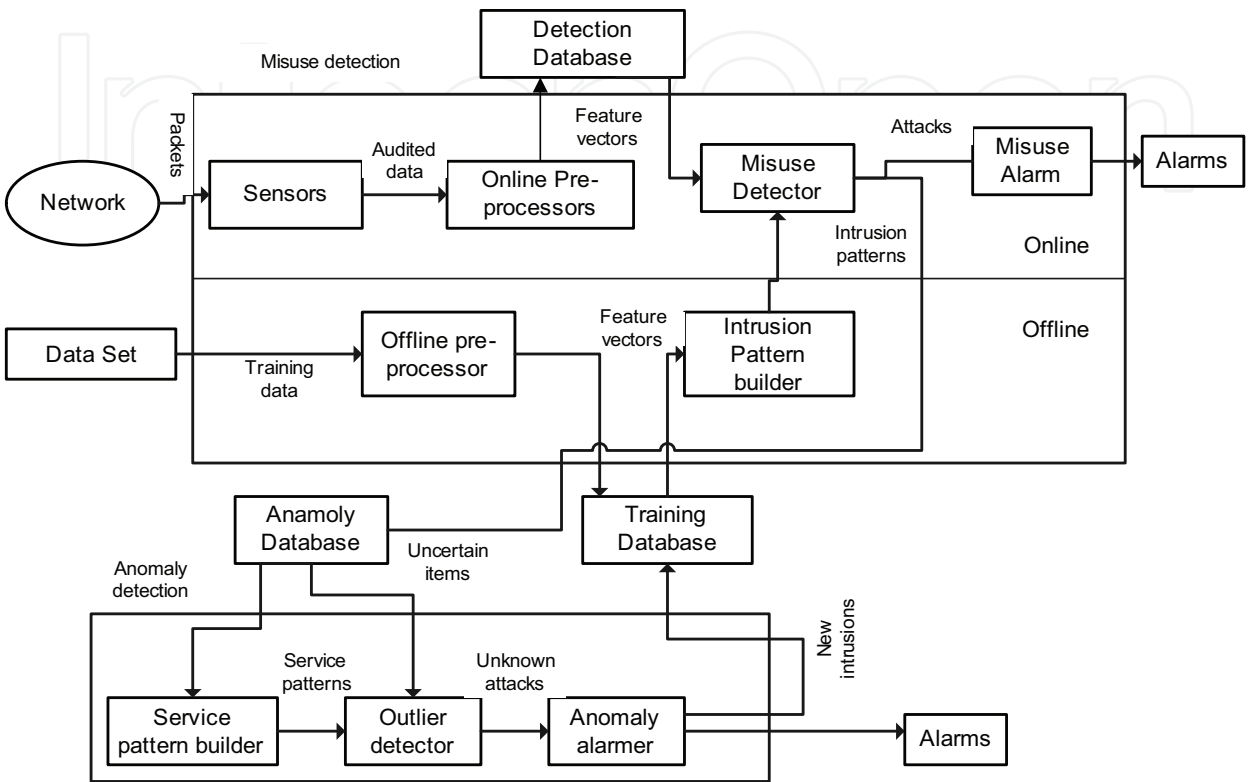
Detection Database

Misuse detection

Packets

Feature vectors

Attacks

Audited data

Network

Sensors

Online Preprocessors

Misuse Detector

Misuse Alarm

Alarms

Intrusion patterns

Online

Offline

Feature vectors

Data Set

Training data

Offline preprocessor

Intrusion Pattern builder

Anamoly Database

Uncertain items

Training Database

Anomaly detection

New intrusions

Service patterns

Unknown attacks

Service pattern builder

Outlier detector

Anomaly alarmer

Alarms